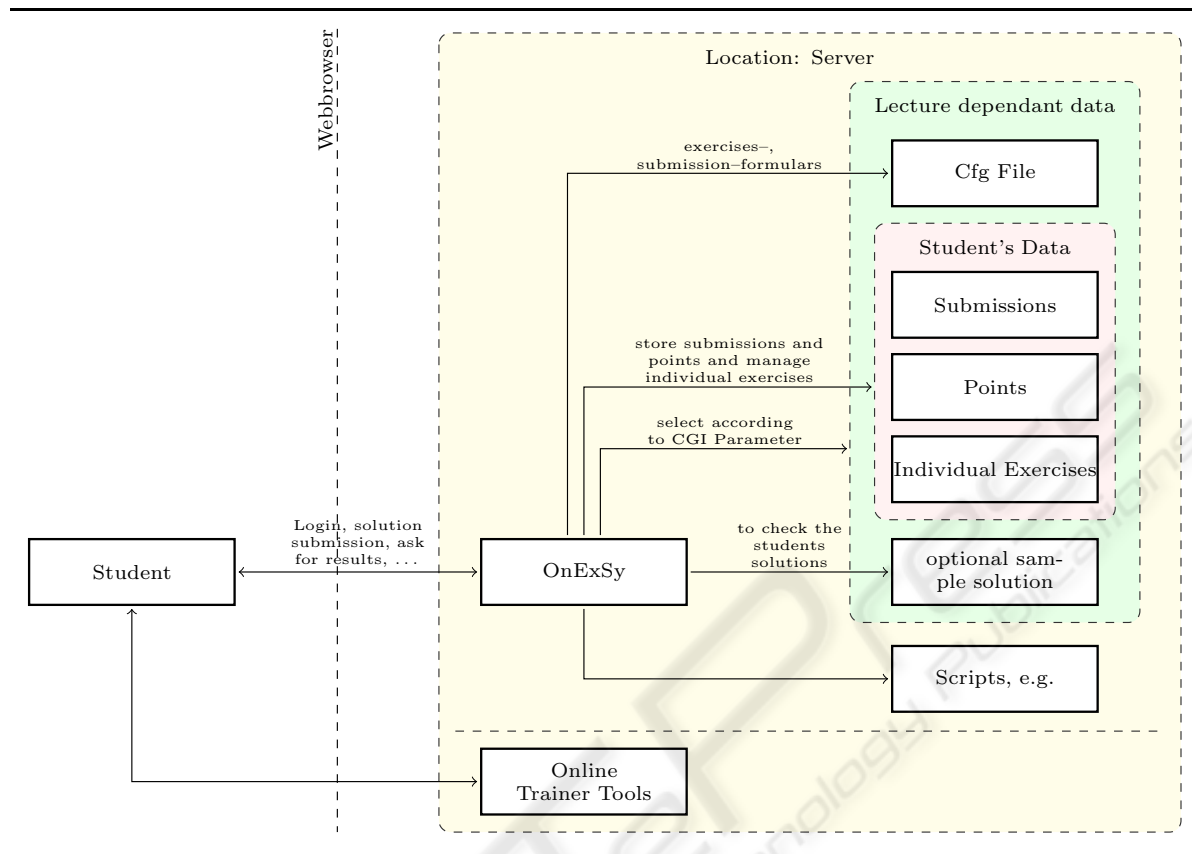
Webbrowser

Location: Server

Lecture dependant data

exercises–, submission–formulars

Cfg File

Student's Data

Submissions

store submissions and points and manage individual exercises

Points

select according to CGI Parameter

Individual Exercises

Login, solution submission, ask for results, . . .

Student

OnExSy

to check the students solutions

optional sample solution

Scripts, e.g.

Online Trainer Tools